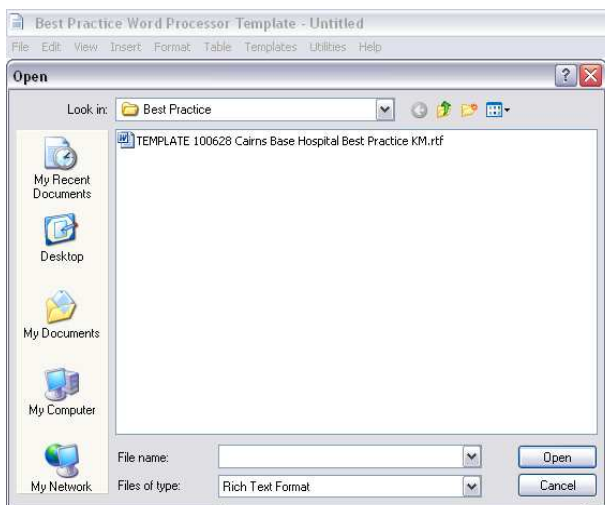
Best Practice Word Processor Template - Untitled

File Edit View Insert Format Table Templates Utilities Help

Open

Look in: Best Practice

TEMPLATE 100628 Cairns Base Hospital Best Practice KM.rtf

My Recent Documents

Desktop

My Documents

My Computer

My Network

File name:

Files of type: Rich Text Format

Open

Cancel